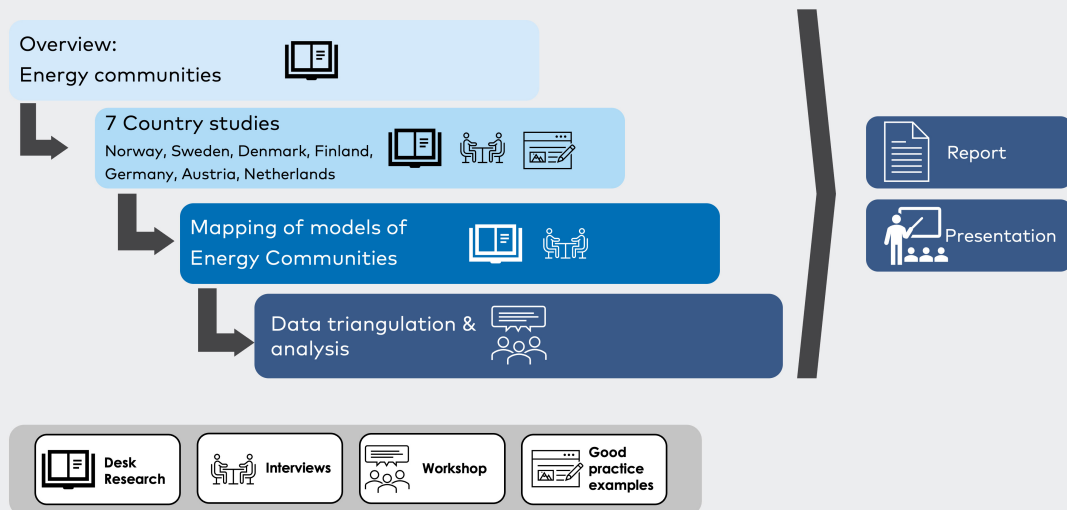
Overview:
Energy communities

7 Country studies
Norway, Sweden, Denmark, Finland, Germany, Austria, Netherlands

Mapping of models of Energy Communities

Data triangulation & analysis

Report

Presentation

Desk Research

Interviews

Workshop

Good practice examples